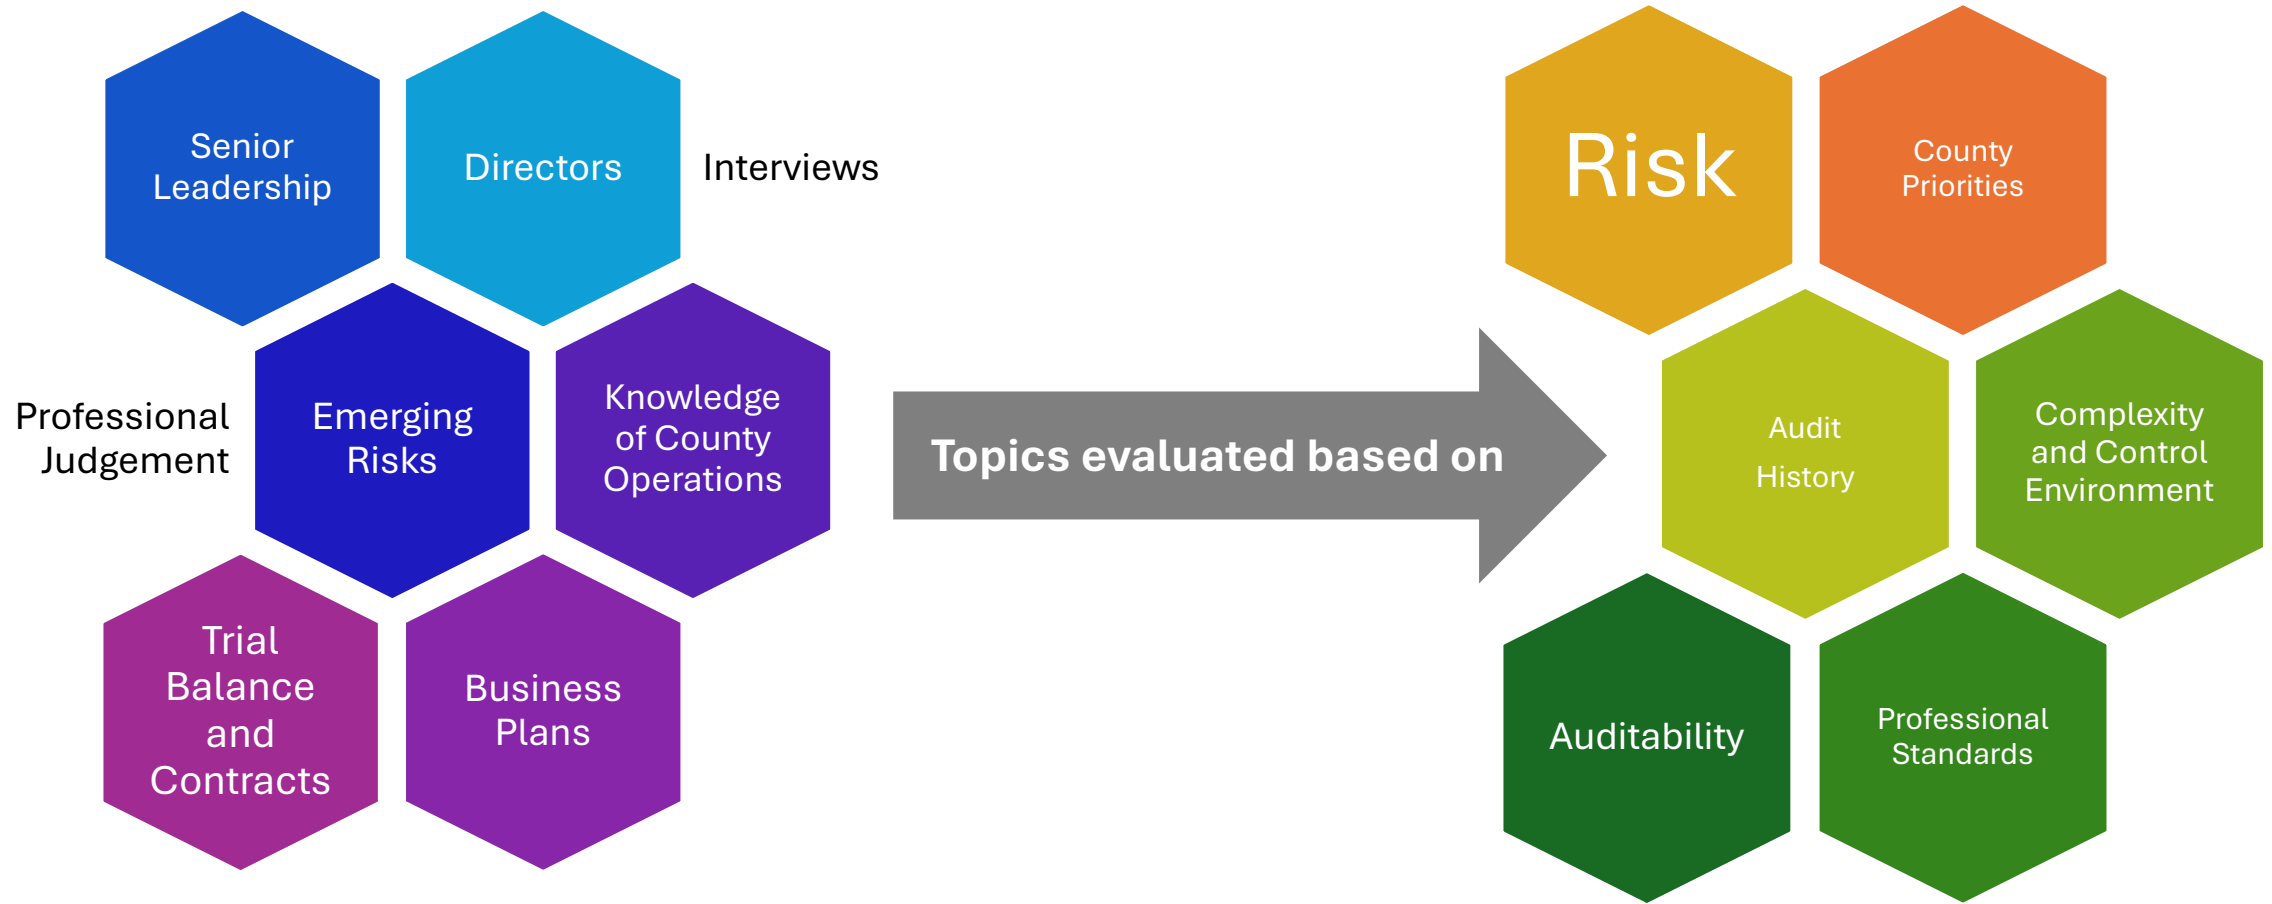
Senior Leadership

Directors

Interviews

Professional Judgement

Emerging Risks

Knowledge of County Operations

Trial Balance and Contracts

Business Plans

Topics evaluated based on

Risk

County Priorities

Audit History

Complexity and Control Environment

Auditability

Professional Standards